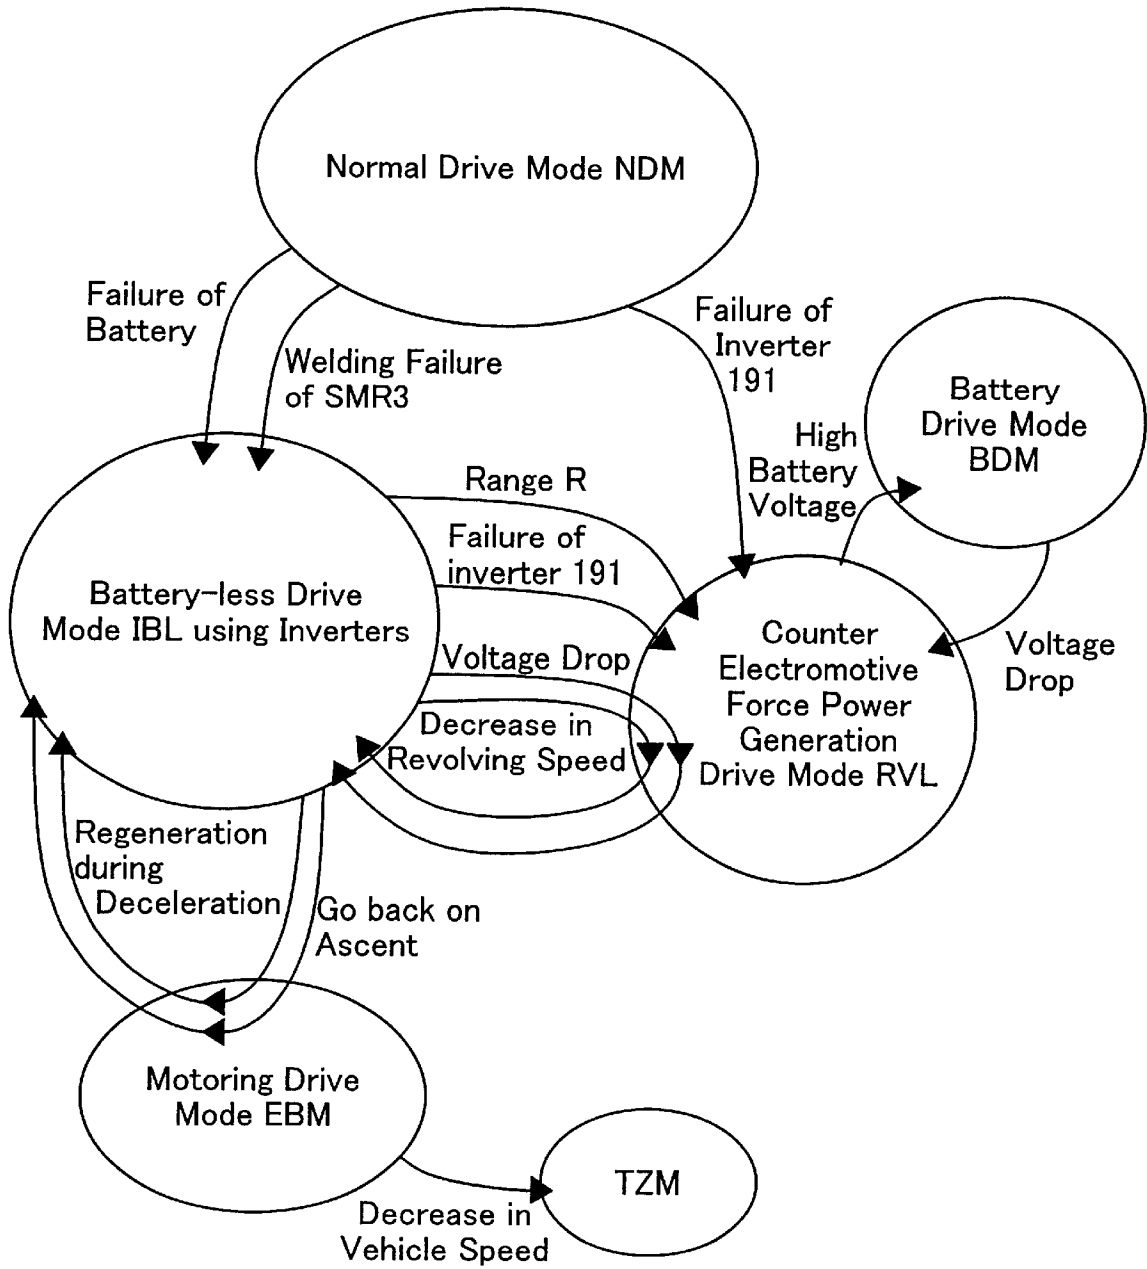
Normal Drive Mode NDM

Failure of Battery

Welding Failure of SMR3

Failure of Inverter 191

Battery Drive Mode BDM

High Battery Voltage

Range R

Failure of inverter 191

Battery-less Drive Mode IBL using Inverters

Voltage Drop

Decrease in Revolving Speed

Counter Electromotive Force Power Generation Drive Mode RVL

Voltage Drop

Regeneration during Deceleration

Go back on Ascent

Motoring Drive Mode EBM

TZM

Decrease in Vehicle Speed